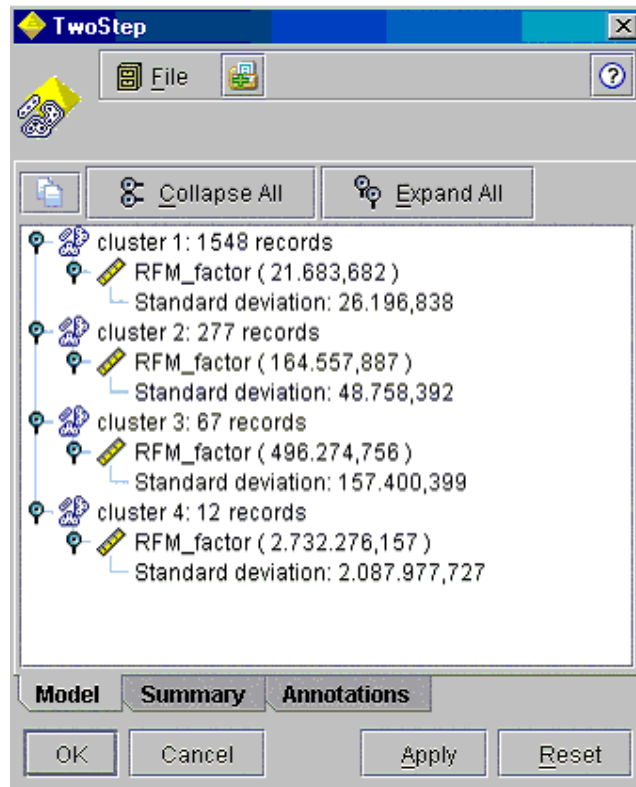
TwoStep

File

?

Collapse All

Expand All

cluster 1: 1548 records
RFM_factor ( 21.683,682 )
Standard deviation: 26.196,838
cluster 2: 277 records
RFM_factor ( 164.557,887 )
Standard deviation: 48.758,392
cluster 3: 67 records
RFM_factor ( 496.274,756 )
Standard deviation: 157.400,399
cluster 4: 12 records
RFM_factor ( 2.732.276,157 )
Standard deviation: 2.087.977,727

Model | Summary | Annotations

OK | Cancel | Apply | Reset